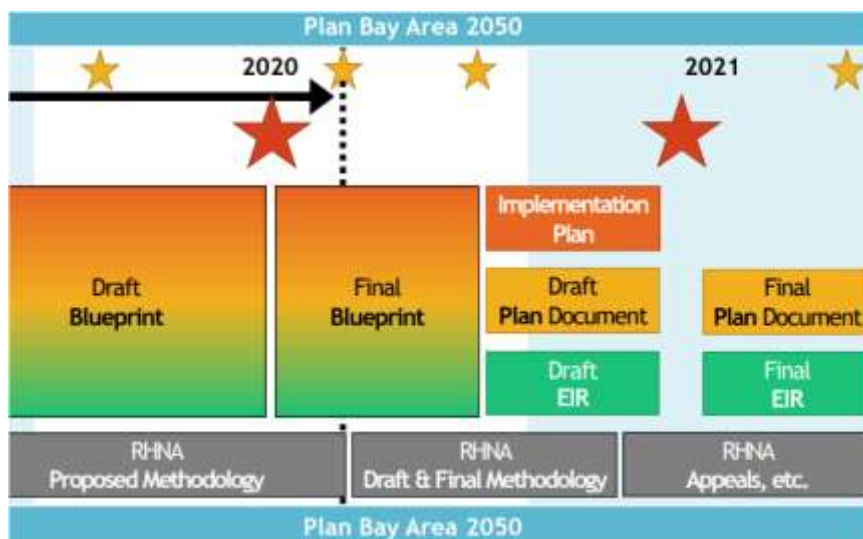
Plan Bay Area 2050

2020

2021

Draft Blueprint

Final Blueprint

Implementation Plan

Draft Plan Document

Draft EIR

Final Plan Document

Final EIR

RHNA Proposed Methodology

RHNA Draft & Final Methodology

RHNA Appeals, etc.

Plan Bay Area 2050